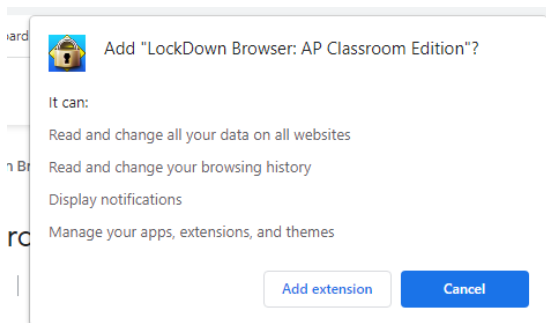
oard

Add "LockDown Browser: AP Classroom Edition"?

It can:

Read and change all your data on all websites

Read and change your browsing history

Display notifications

Manage your apps, extensions, and themes

n Br

rc

Add extension

Cancel